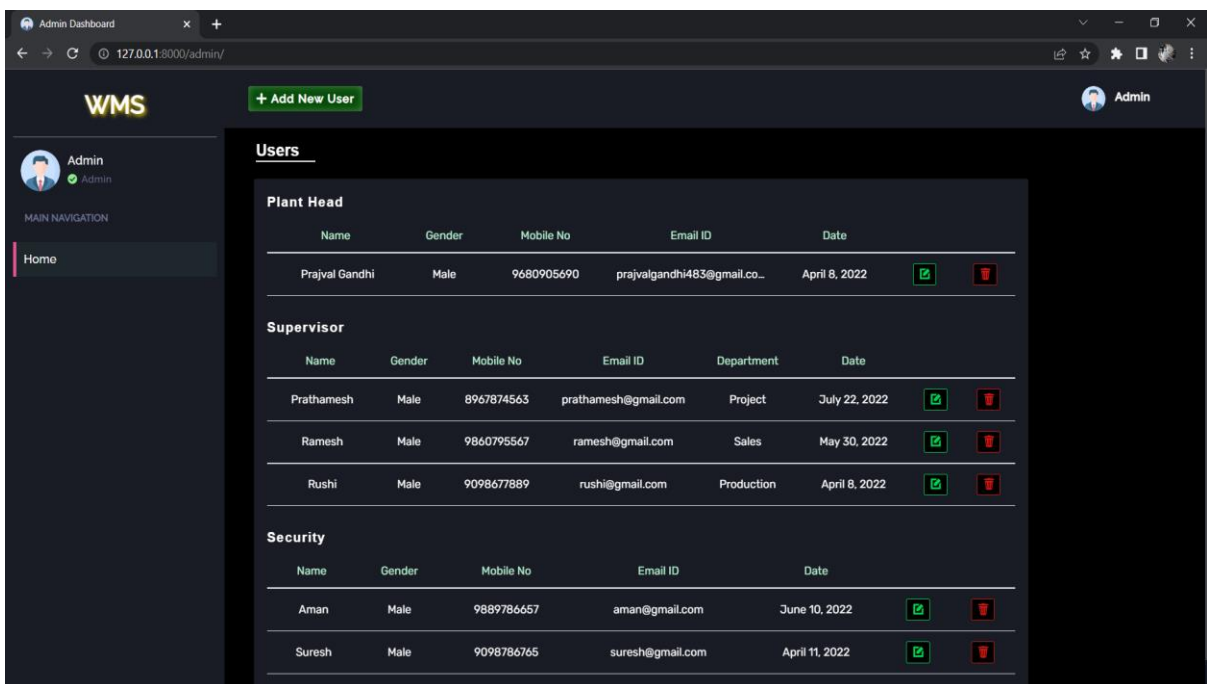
Admin Dashboard
127.0.0.1:8000/admin/

WMS
+ Add New User
Admin

Admin
Admin
MAIN NAVIGATION
Home

Users

Plant Head

| Name | Gender | Mobile No | Email ID | Date |
|---|---|---|---|---|
| Prajval Gandhi | Male | 9680905690 | prajvalgandhi483@gmail.co... | April 8, 2022 |

Supervisor

| Name | Gender | Mobile No | Email ID | Department | Date |
|---|---|---|---|---|---|
| Prathamesh | Male | 8967874563 | prathamesh@gmail.com | Project | July 22, 2022 |
| Ramesh | Male | 9860795567 | ramesh@gmail.com | Sales | May 30, 2022 |
| Rushi | Male | 9098677889 | rushi@gmail.com | Production | April 8, 2022 |

Security

| Name | Gender | Mobile No | Email ID | Date |
|---|---|---|---|---|
| Aman | Male | 9889786657 | aman@gmail.com | June 10, 2022 |
| Suresh | Male | 9098786765 | suresh@gmail.com | April 11, 2022 |